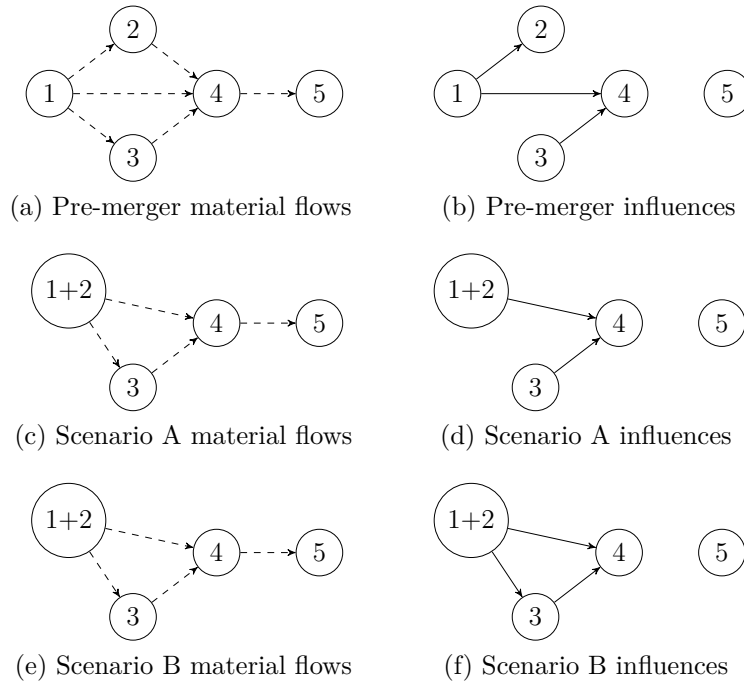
2
1
4
5
3
(a) Pre-merger material flows

2
1
4
5
3
(b) Pre-merger influences

1+2
4
5
3
(c) Scenario A material flows

1+2
4
5
3
(d) Scenario A influences

1+2
4
5
3
(e) Scenario B material flows

1+2
4
5
3
(f) Scenario B influences